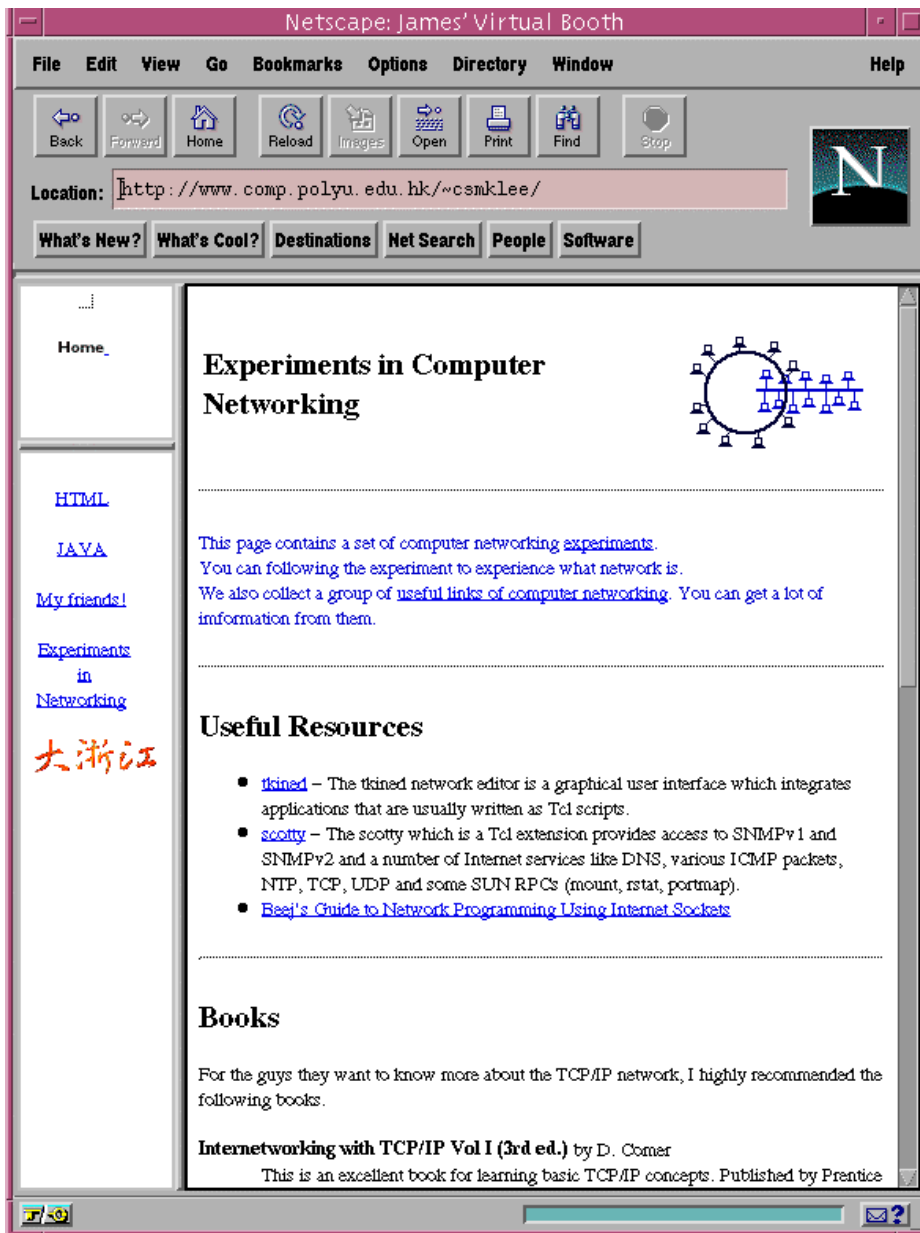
Netscape: James' Virtual Booth

File Edit View Go Bookmarks Options Directory Window Help

Back Forward Home Reload Images Open Print Find Stop

Location: http://www.comp.polyu.edu.hk/~csmklee/

What's New? What's Cool? Destinations Net Search People Software

Home

HTML

JAVA

My friends!

Experiments in Networking

大浙江

Experiments in Computer Networking

This page contains a set of computer networking experiments.
You can following the experiment to experience what network is.
We also collect a group of useful links of computer networking. You can get a lot of information from them.

Useful Resources

- tkined – The tkined network editor is a graphical user interface which integrates applications that are usually written as Tcl scripts.
- scotty – The scotty which is a Tcl extension provides access to SNMPv1 and SNMPv2 and a number of Internet services like DNS, various ICMP packets, NTP, TCP, UDP and some SUN RPCs (mount, rstat, portmap).
- Beej's Guide to Network Programming Using Internet Sockets

Books

For the guys they want to know more about the TCP/IP network, I highly recommended the following books.

Internetworking with TCP/IP Vol I (3rd ed.) by D. Comer
This is an excellent book for learning basic TCP/IP concepts. Published by Prentice